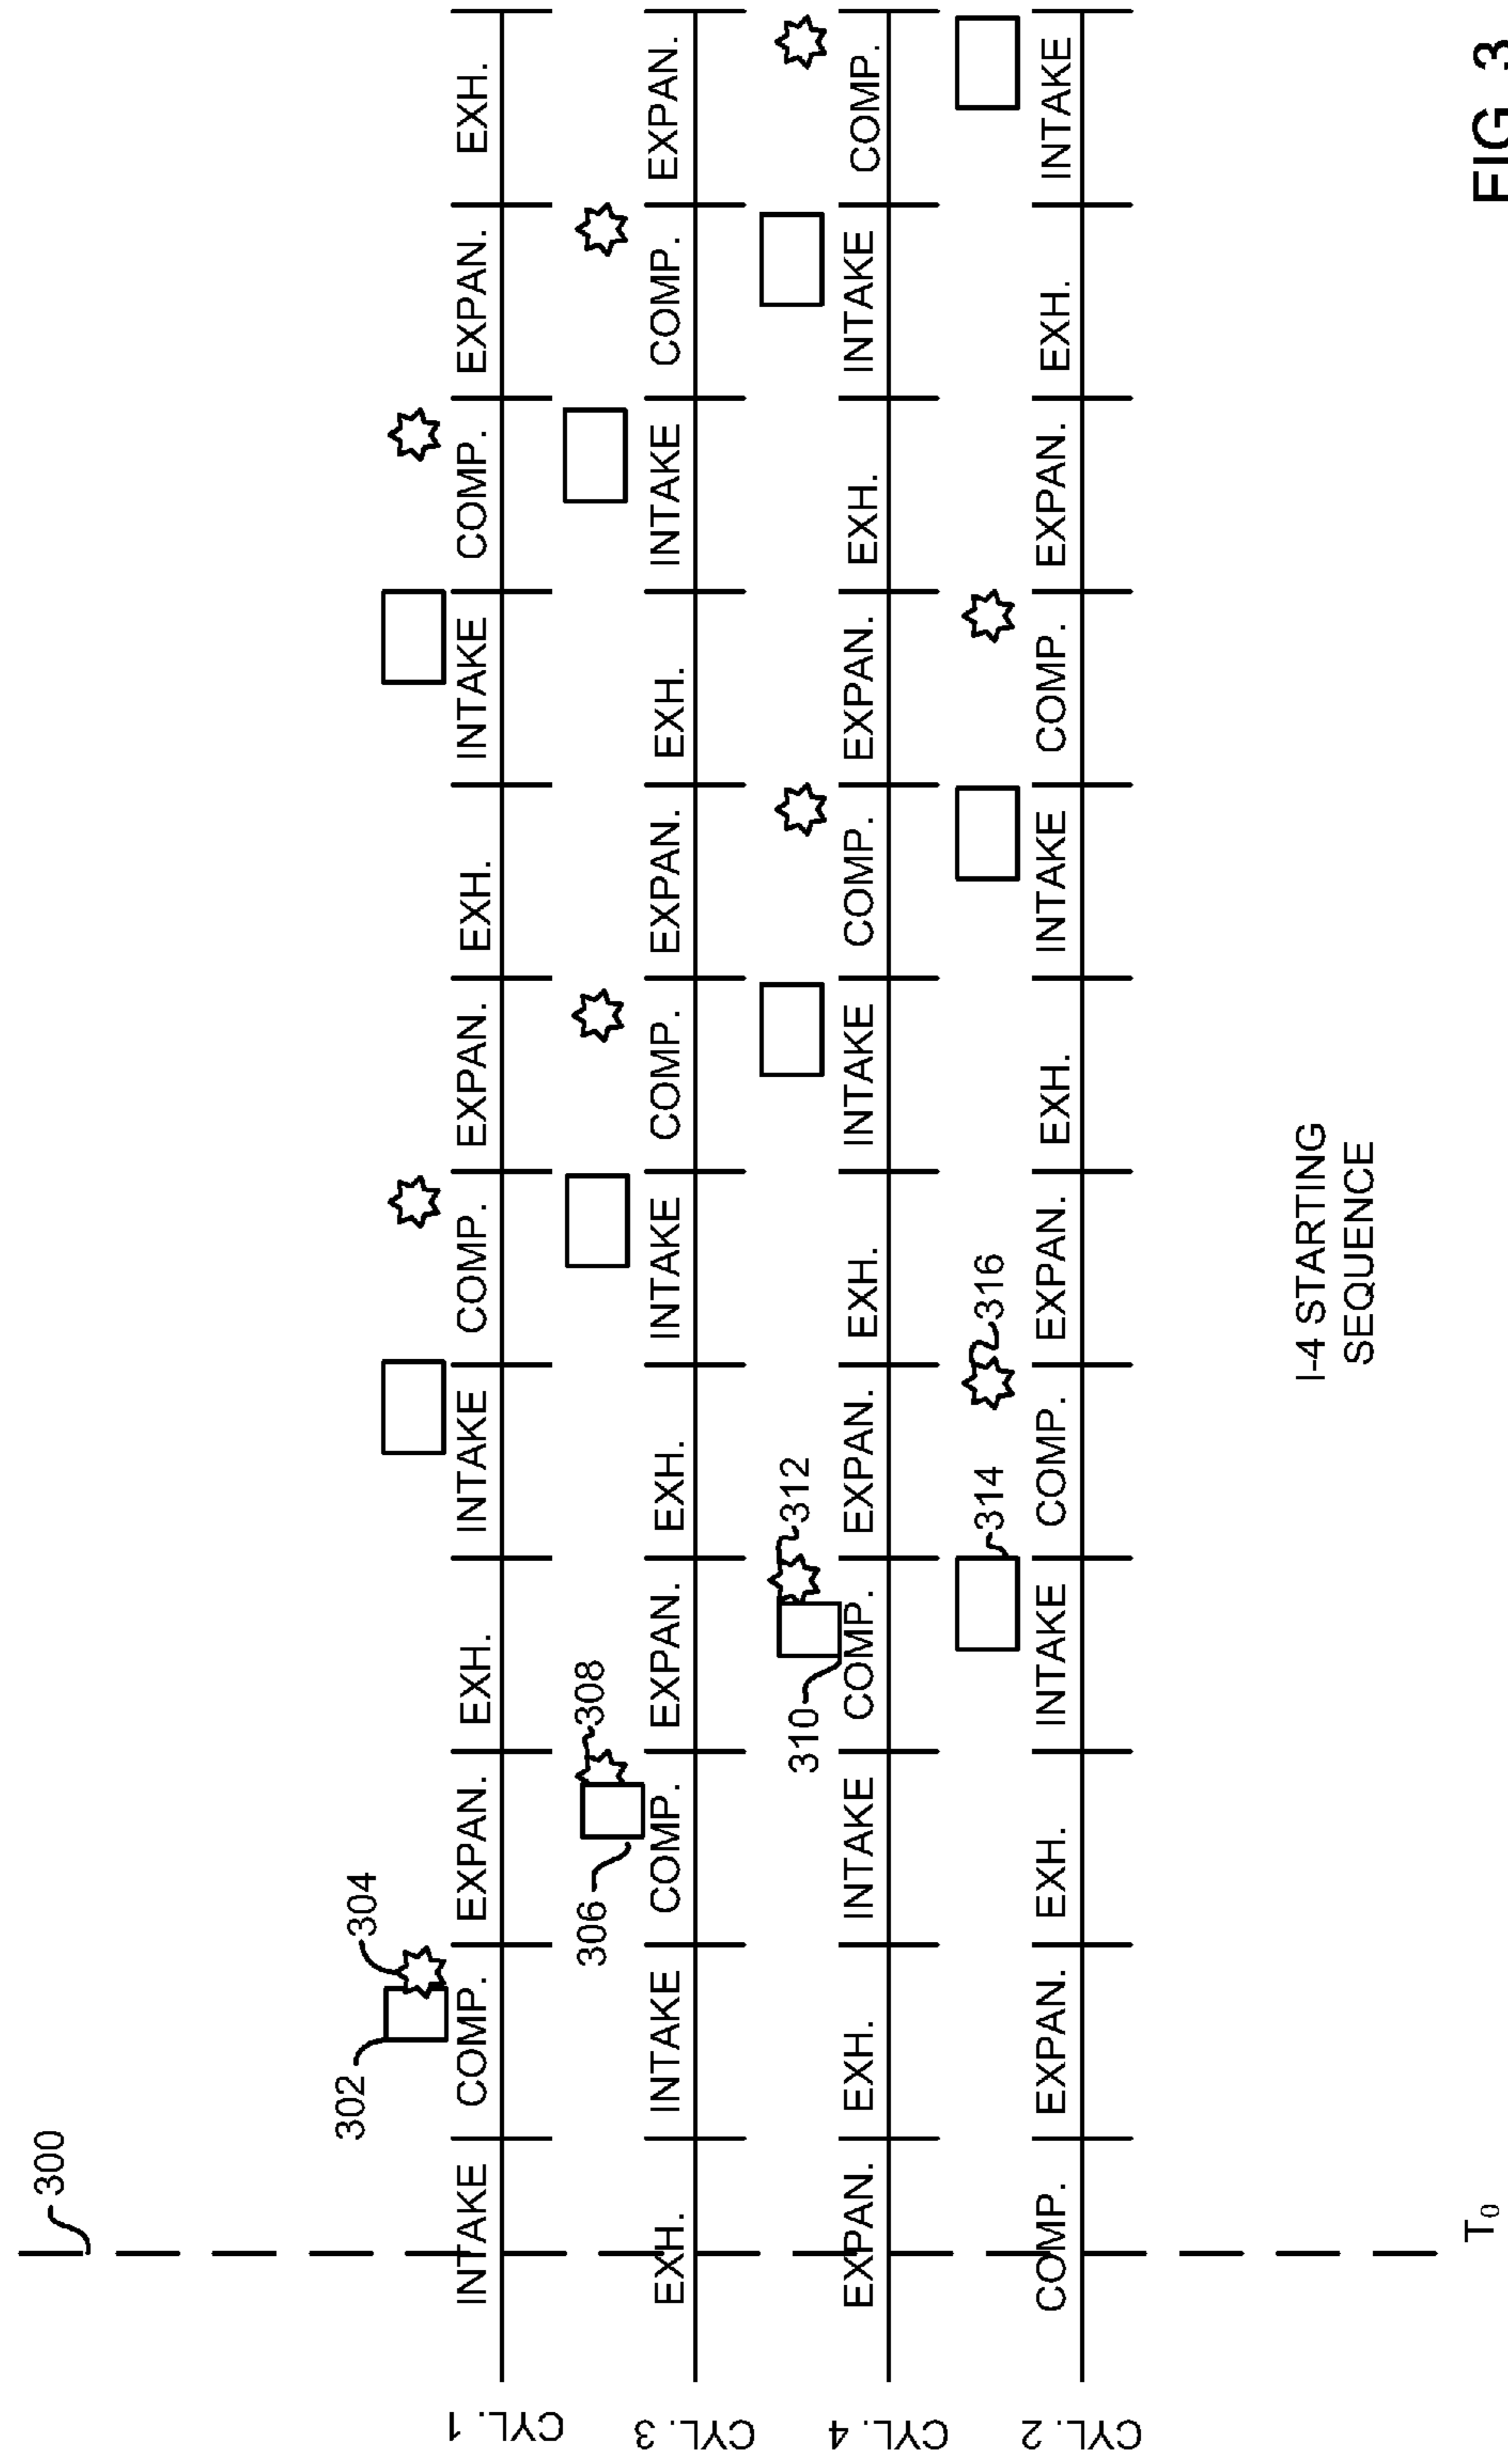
300

CYL. 1
INTAKE | COMP. | EXPAN. | EXH. | INTAKE | COMP. | EXPAN. | EXH. | INTAKE | COMP. | EXPAN. | EXH.

302
304

CYL. 3
EXH. | INTAKE | COMP. | EXPAN. | EXH. | INTAKE | COMP. | EXPAN. | EXH. | INTAKE | COMP. | EXPAN.

306
308

CYL. 4
EXPAN. | EXH. | INTAKE | COMP. | EXPAN. | EXH. | INTAKE | COMP. | EXPAN. | EXH. | INTAKE | COMP.

310
312

CYL. 2
COMP. | EXPAN. | EXH. | INTAKE | COMP. | EXPAN. | EXH. | INTAKE | COMP. | EXPAN. | EXH. | INTAKE

314
316

$T_0$

I-4 STARTING SEQUENCE

FIG. 3